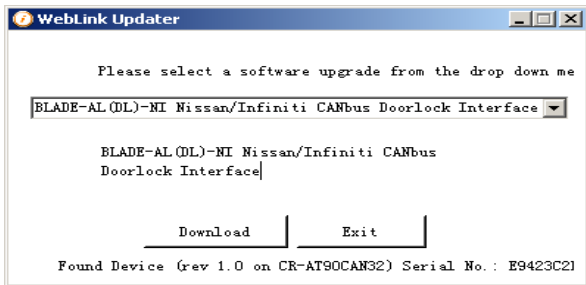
WebLink Updater

Please select a software upgrade from the drop down me

BLADE-AL(DL)-NI Nissan/Infiniti CANbus Doorlock Interface

BLADE-AL(DL)-NI Nissan/Infiniti CANbus Doorlock Interface

Download

Exit

Found Device (rev 1.0 on CR-AT90CAN32) Serial No.: E9423C2]